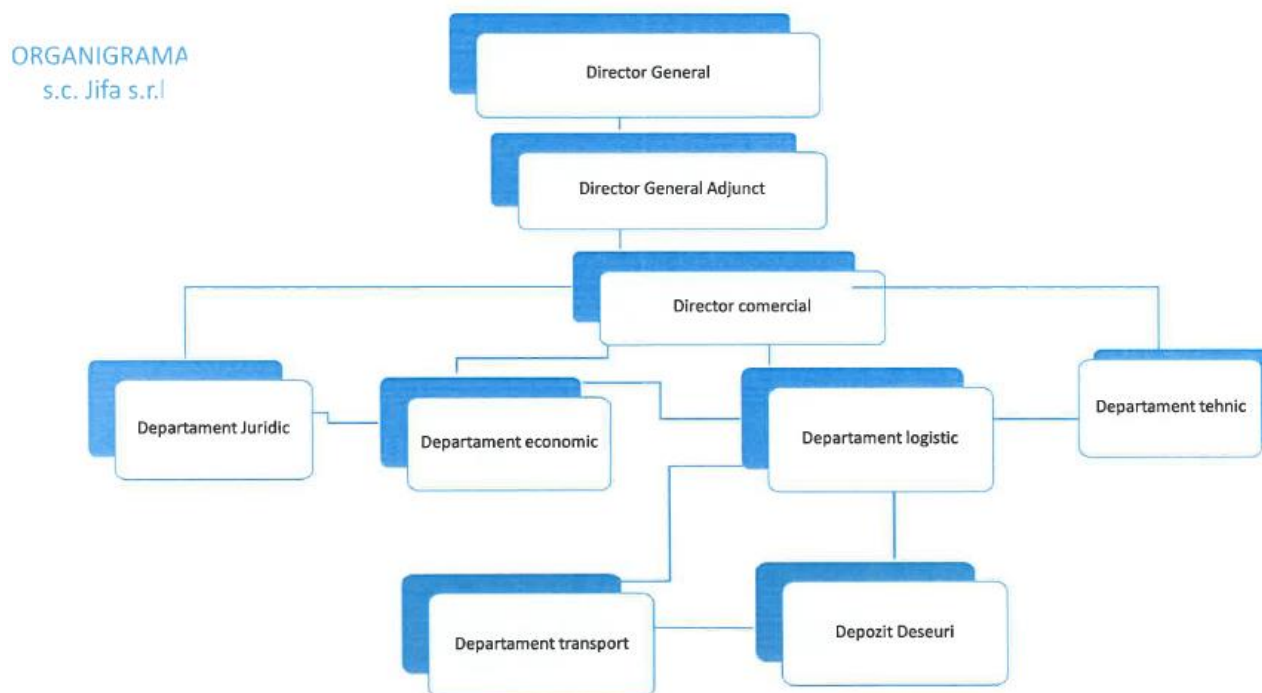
ORGANIGRAMA
s.c. Jifa s.r.l

Director General

Director General Adjunct

Director comercial

Departament Juridic

Departament economic

Departament logistic

Departament tehnic

Departament transport

Depozit Deseuri